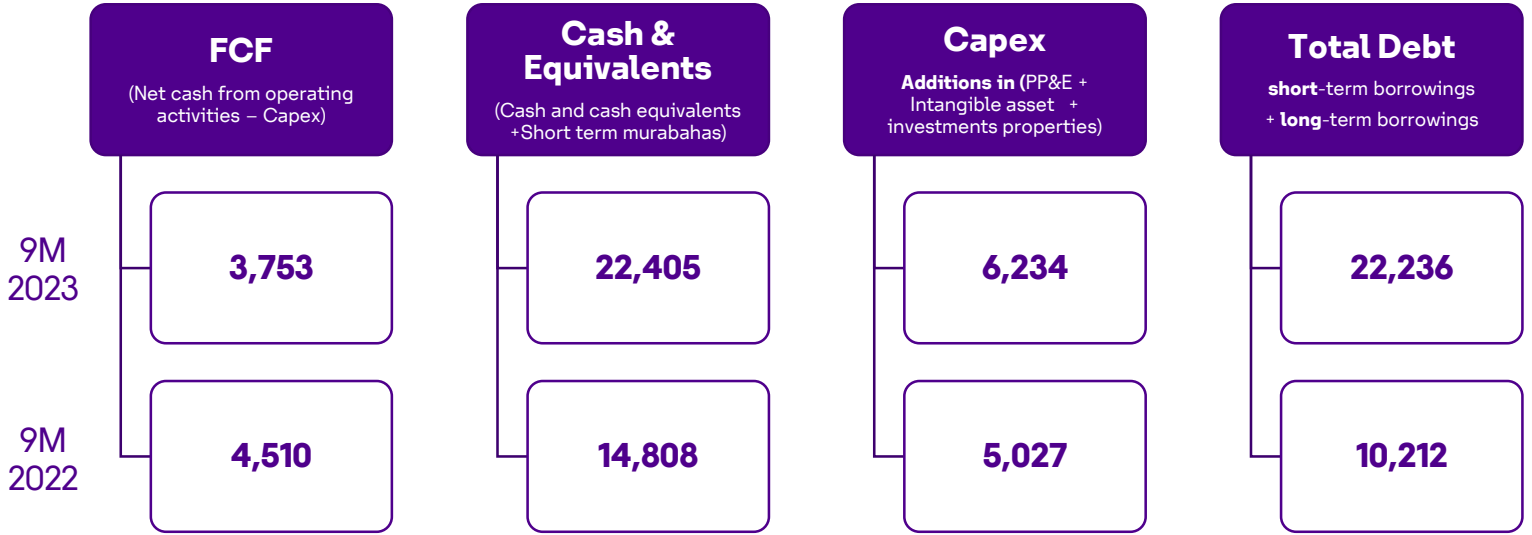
FCF
(Net cash from operating activities – Capex)

Cash & Equivalents
(Cash and cash equivalents +Short term murabahas)

Capex
Additions in (PP&E + Intangible asset + investments properties)

Total Debt
short-term borrowings + long-term borrowings

9M 2023

3,753

22,405

6,234

22,236

9M 2022

4,510

14,808

5,027

10,212